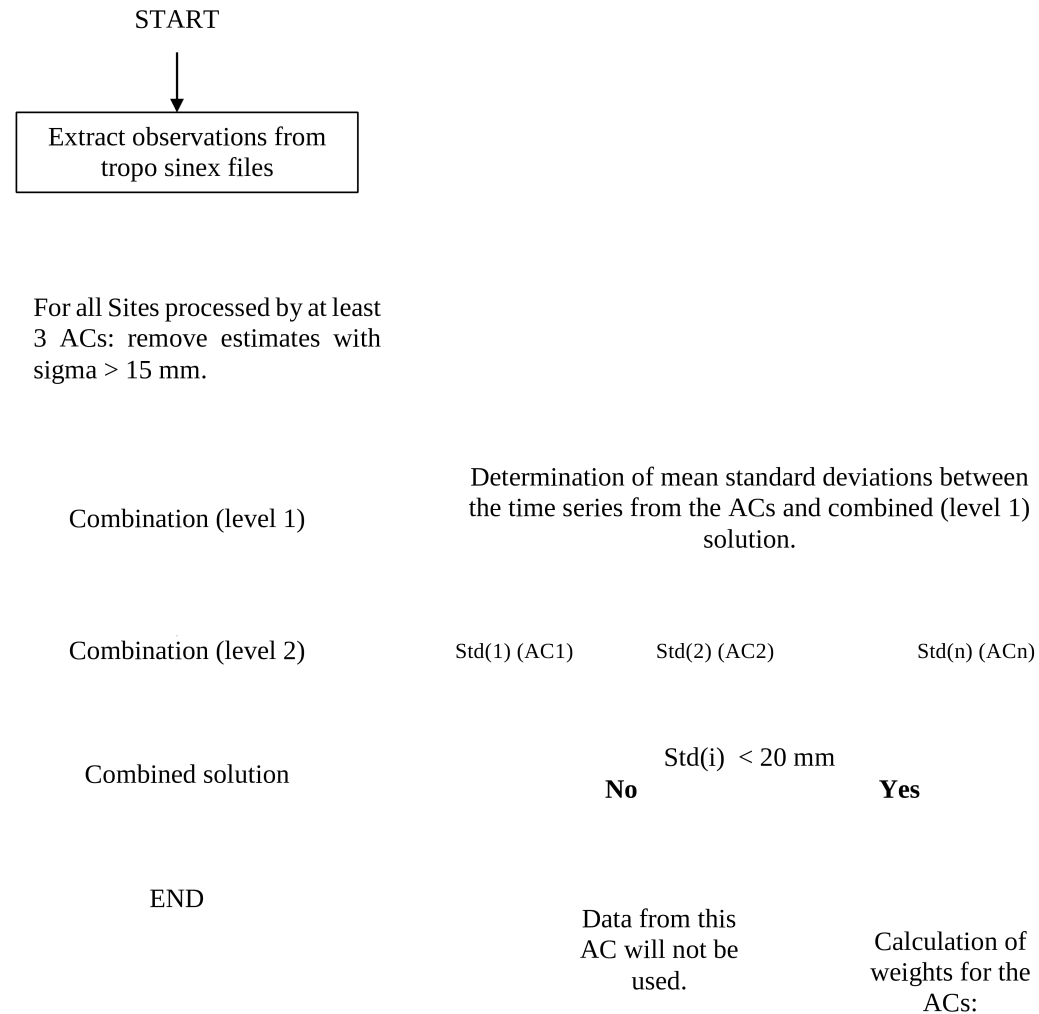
START

Extract observations from tropo sinex files

For all Sites processed by at least 3 ACs: remove estimates with sigma > 15 mm.

Combination (level 1)

Determination of mean standard deviations between the time series from the ACs and combined (level 1) solution.

Combination (level 2)

Std(1) (AC1)

Std(2) (AC2)

Std(n) (ACn)

Combined solution

Std(i) < 20 mm

No

Yes

END

Data from this AC will not be used.

Calculation of weights for the ACs: